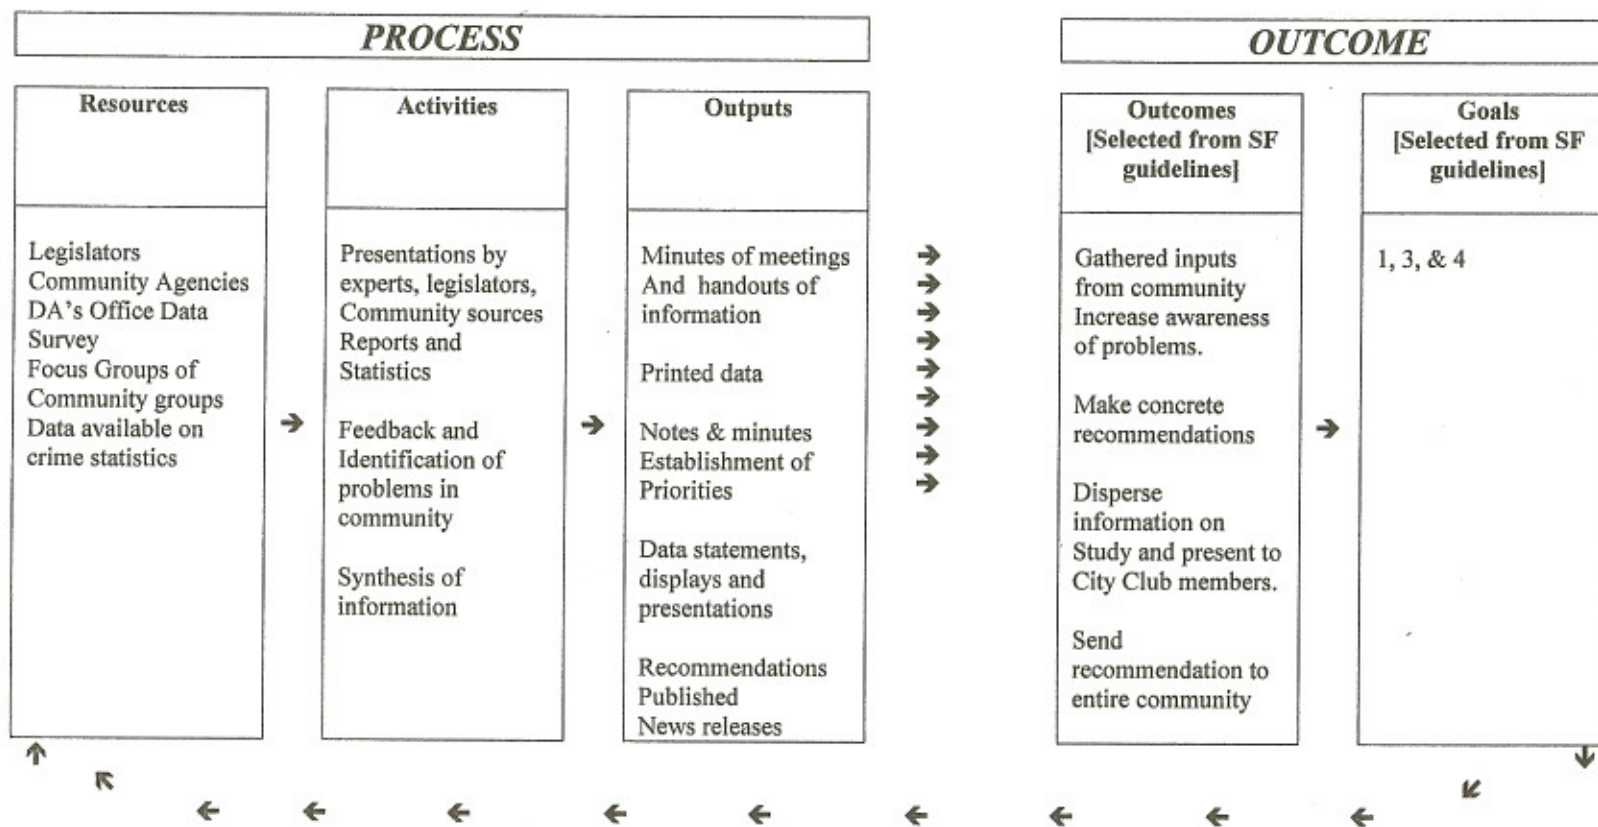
PROCESS

OUTCOME

Resources

Legislators
Community Agencies
DA's Office Data Survey
Focus Groups of Community groups
Data available on crime statistics

Activities

Presentations by experts, legislators, Community sources Reports and Statistics

Feedback and Identification of problems in community

Synthesis of information

Outputs

Minutes of meetings And handouts of information

Printed data

Notes & minutes Establishment of Priorities

Data statements, displays and presentations

Recommendations Published News releases

Outcomes [Selected from SF guidelines]

Gathered inputs from community Increase awareness of problems.

Make concrete recommendations

Disperse information on Study and present to City Club members.

Send recommendation to entire community

Goals [Selected from SF guidelines]

1, 3, & 4